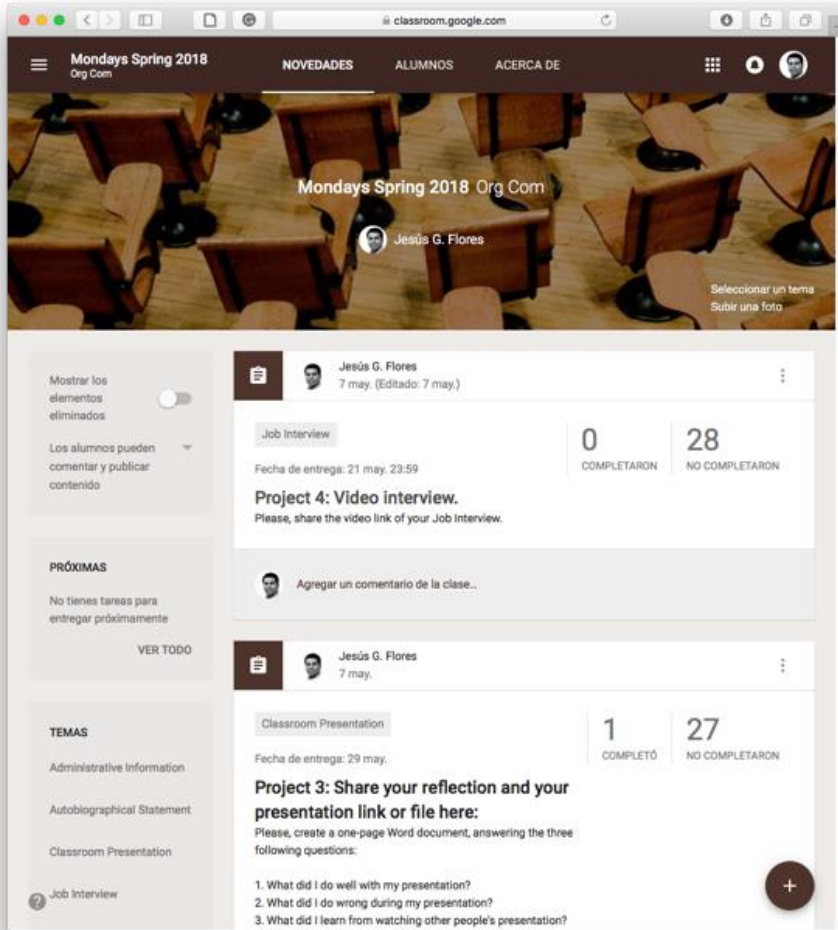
classroom.google.com

Mondays Spring 2018
Org Com

NOVEDADES ALUMNOS ACERCA DE

Mondays Spring 2018 Org Com

Jesús G. Flores

Seleccionar un tema
Subir una foto

Mostrar los elementos eliminados

Los alumnos pueden comentar y publicar contenido

PRÓXIMAS

No tienes tareas para entregar próximamente

VER TODO

TEMAS

Administrative Information

Autobiographical Statement

Classroom Presentation

Job Interview

Jesús G. Flores
7 may. (Editado: 7 may.)

Job Interview

Fecha de entrega: 21 may. 23:59

0
COMPLETARON

28
NO COMPLETARON

Project 4: Video interview.
Please, share the video link of your Job Interview.

Agregar un comentario de la clase...

Jesús G. Flores
7 may.

Classroom Presentation

Fecha de entrega: 29 may.

1
COMPLETÓ

27
NO COMPLETARON

Project 3: Share your reflection and your presentation link or file here:
Please, create a one-page Word document, answering the three following questions:

1. What did I do well with my presentation?
2. What did I do wrong during my presentation?
3. What did I learn from watching other people's presentation?

+